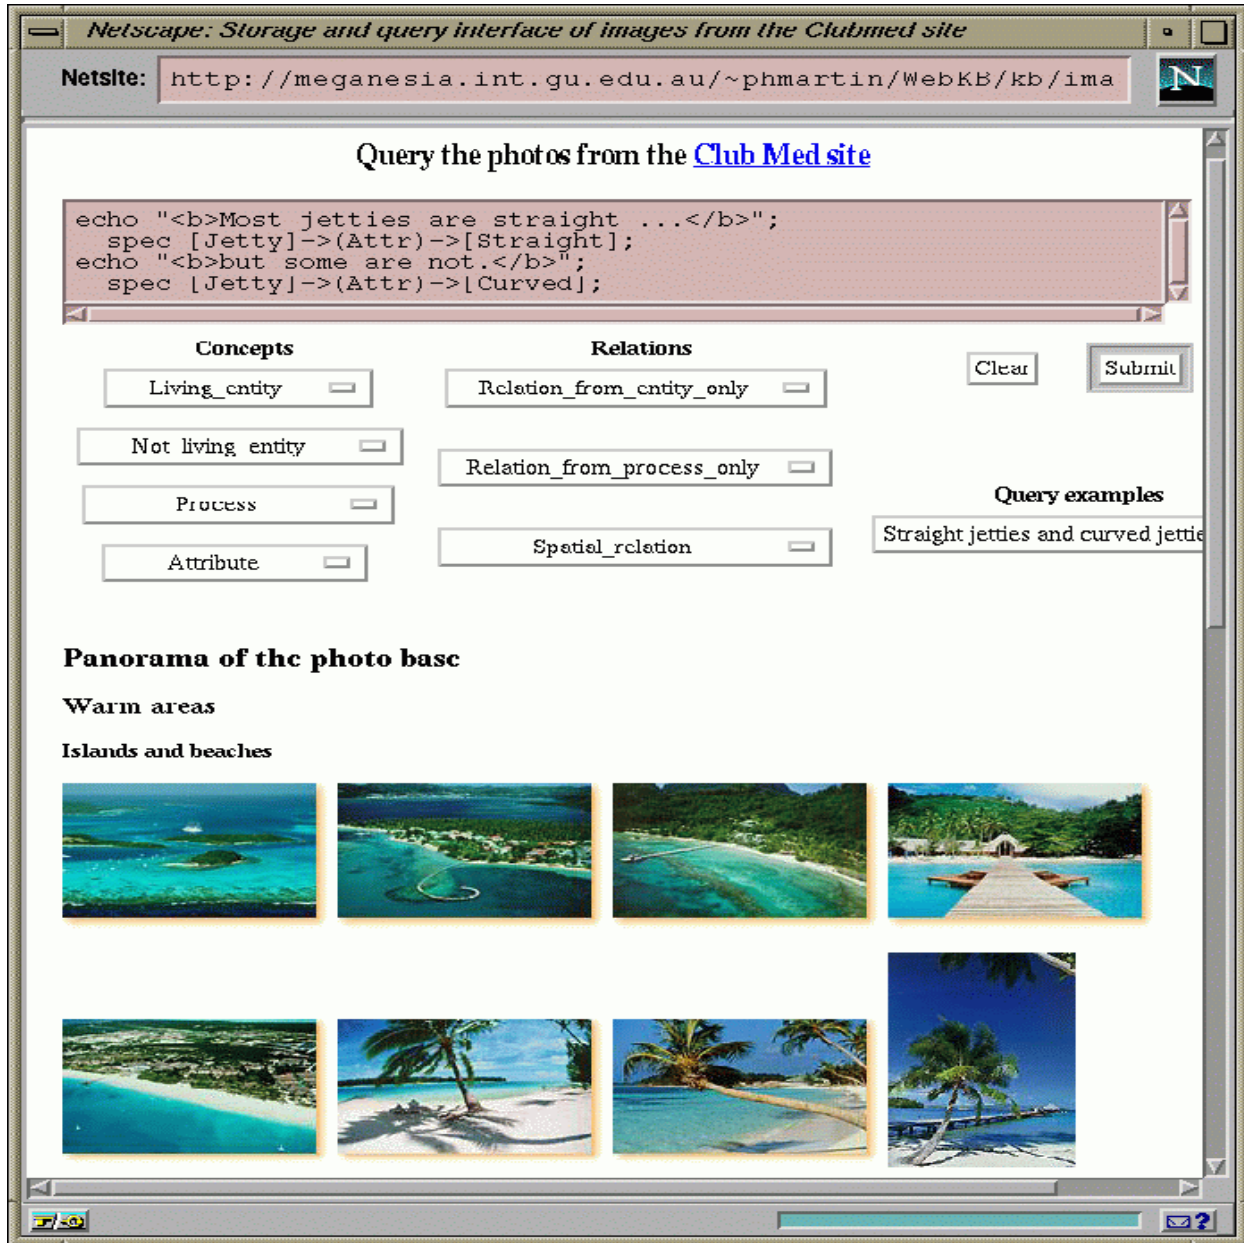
Netscape: Storage and query interface of images from the Clubmed site

Netsite: http://meganesia.int.gu.edu.au/~phmartin/WebKB/kb/ima

Query the photos from the Club Med site

echo "<b>Most jetties are straight ...</b>";
spec [Jetty]->(Attr)->[Straight];
echo "<b>but some are not.</b>";
spec [Jetty]->(Attr)->[Curved];

Concepts

Living_entity

Not living entity

Process

Attribute

Relations

Relation_from_entity_only

Relation_from_process_only

Spatial_relation

Clear

Submit

Query examples

Straight jetties and curved jettie

Panorama of the photo base

Warm areas

Islands and beaches